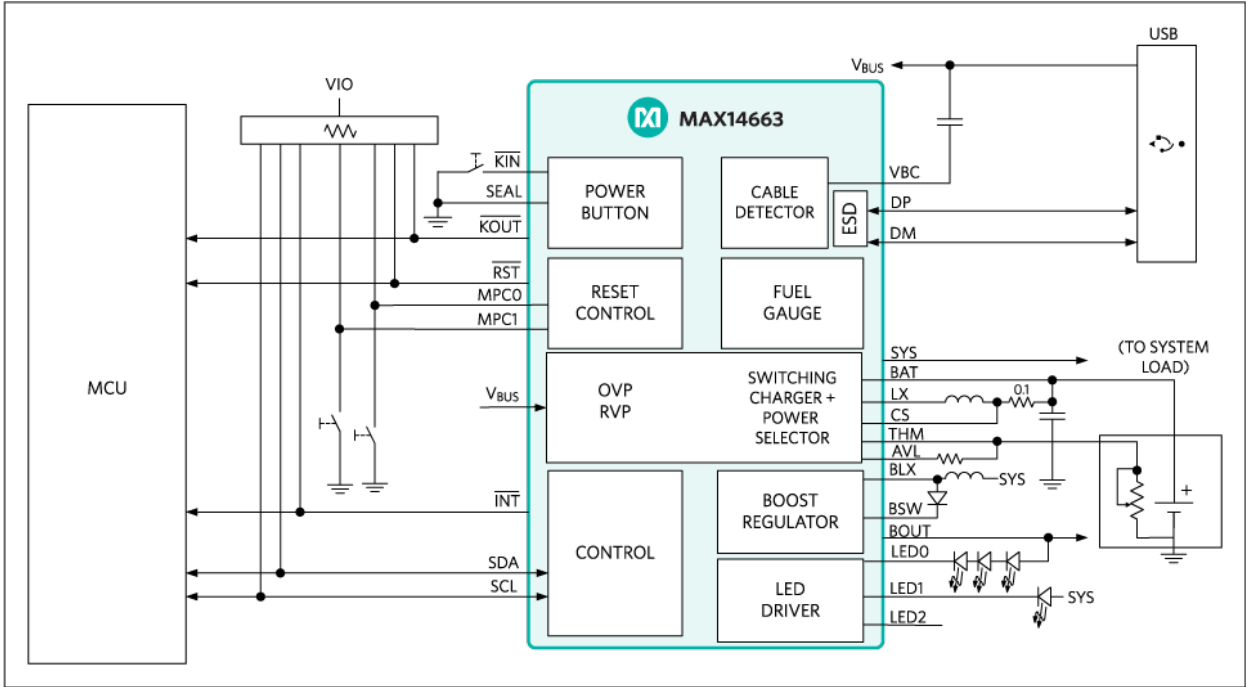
VIO

MCU

$\overline{KIN}$
SEAL
$\overline{KOUT}$
$\overline{RST}$
MPC0
MPC1
$V_{BUS}$
$\overline{INT}$
SDA
SCL

MAX14663

POWER BUTTON

CABLE DETECTOR

ESD

RESET CONTROL

FUEL GAUGE

OVP RVP

SWITCHING CHARGER + POWER SELECTOR

CONTROL

BOOST REGULATOR

LED DRIVER

$V_{BUS}$

USB

VBC
DP
DM
SYS
BAT
LX
CS
THM
AVL
BLX
BSW
BOUT
LED0
LED1
LED2

(TO SYSTEM LOAD)

0.1

SYS

SYS

+